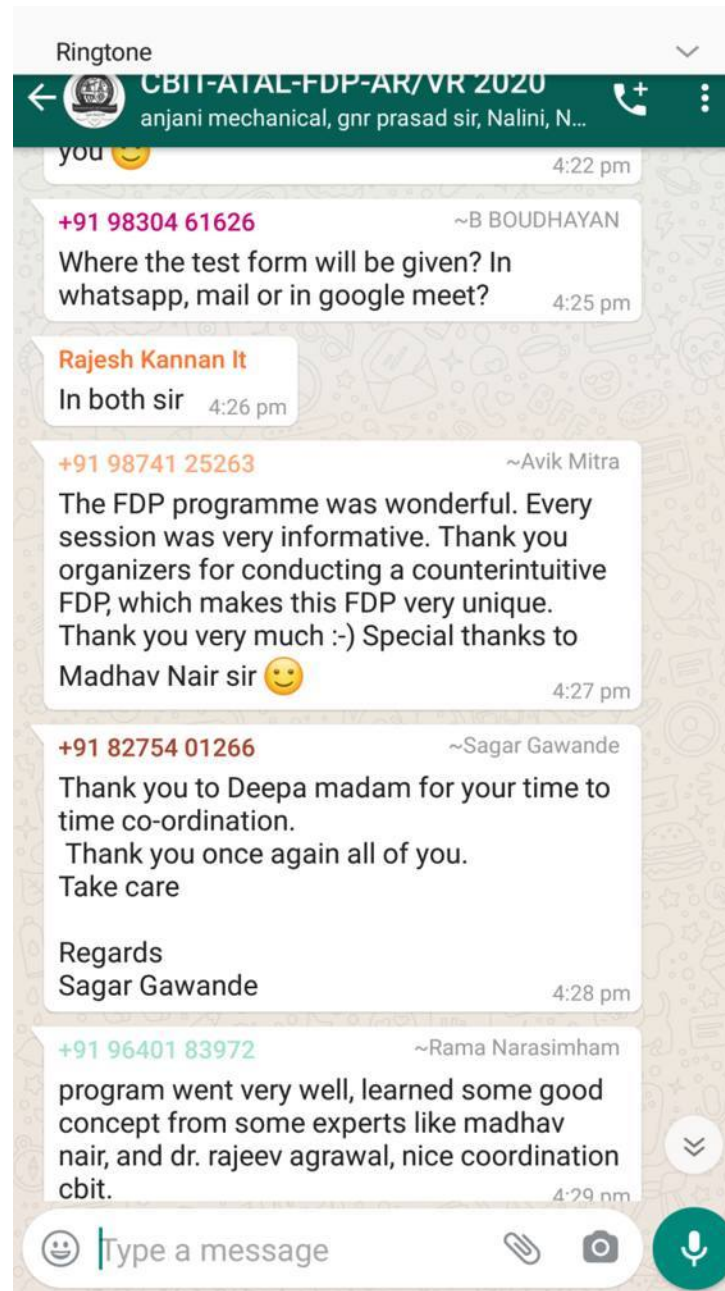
Ringtone

CBIT-ATAL-FDP-AR/VR 2020
anjani mechanical, gnr prasad sir, Nalini, N...

you
4:22 pm

+91 98304 61626 ~B BOUDHAYAN
Where the test form will be given? In whatsapp, mail or in google meet?
4:25 pm

Rajesh Kannan It
In both sir 4:26 pm

+91 98741 25263 ~Avik Mitra
The FDP programme was wonderful. Every session was very informative. Thank you organizers for conducting a counterintuitive FDP, which makes this FDP very unique. Thank you very much :-) Special thanks to Madhav Nair sir
4:27 pm

+91 82754 01266 ~Sagar Gawande
Thank you to Deepa madam for your time to time co-ordination.
Thank you once again all of you.
Take care

Regards
Sagar Gawande
4:28 pm

+91 96401 83972 ~Rama Narasimham
program went very well, learned some good concept from some experts like madhav nair, and dr. rajeev agrawal, nice coordination cbit.
4:29 pm

Type a message